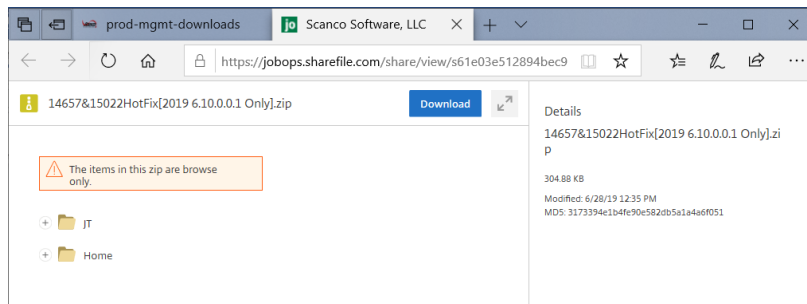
prod-mgmt-downloads

jo Scanco Software, LLC

https://jobops.sharefile.com/share/view/s61e03e512894bec9

14657&15022HotFix[2019 6.10.0.0.1 Only].zip

Download

The items in this zip are browse only.

JT

Home

Details

14657&15022HotFix[2019 6.10.0.0.1 Only].zip

304.88 KB

Modified: 6/28/19 12:35 PM

MD5: 3173394e1b4fe90e582db5a1a4a6f051